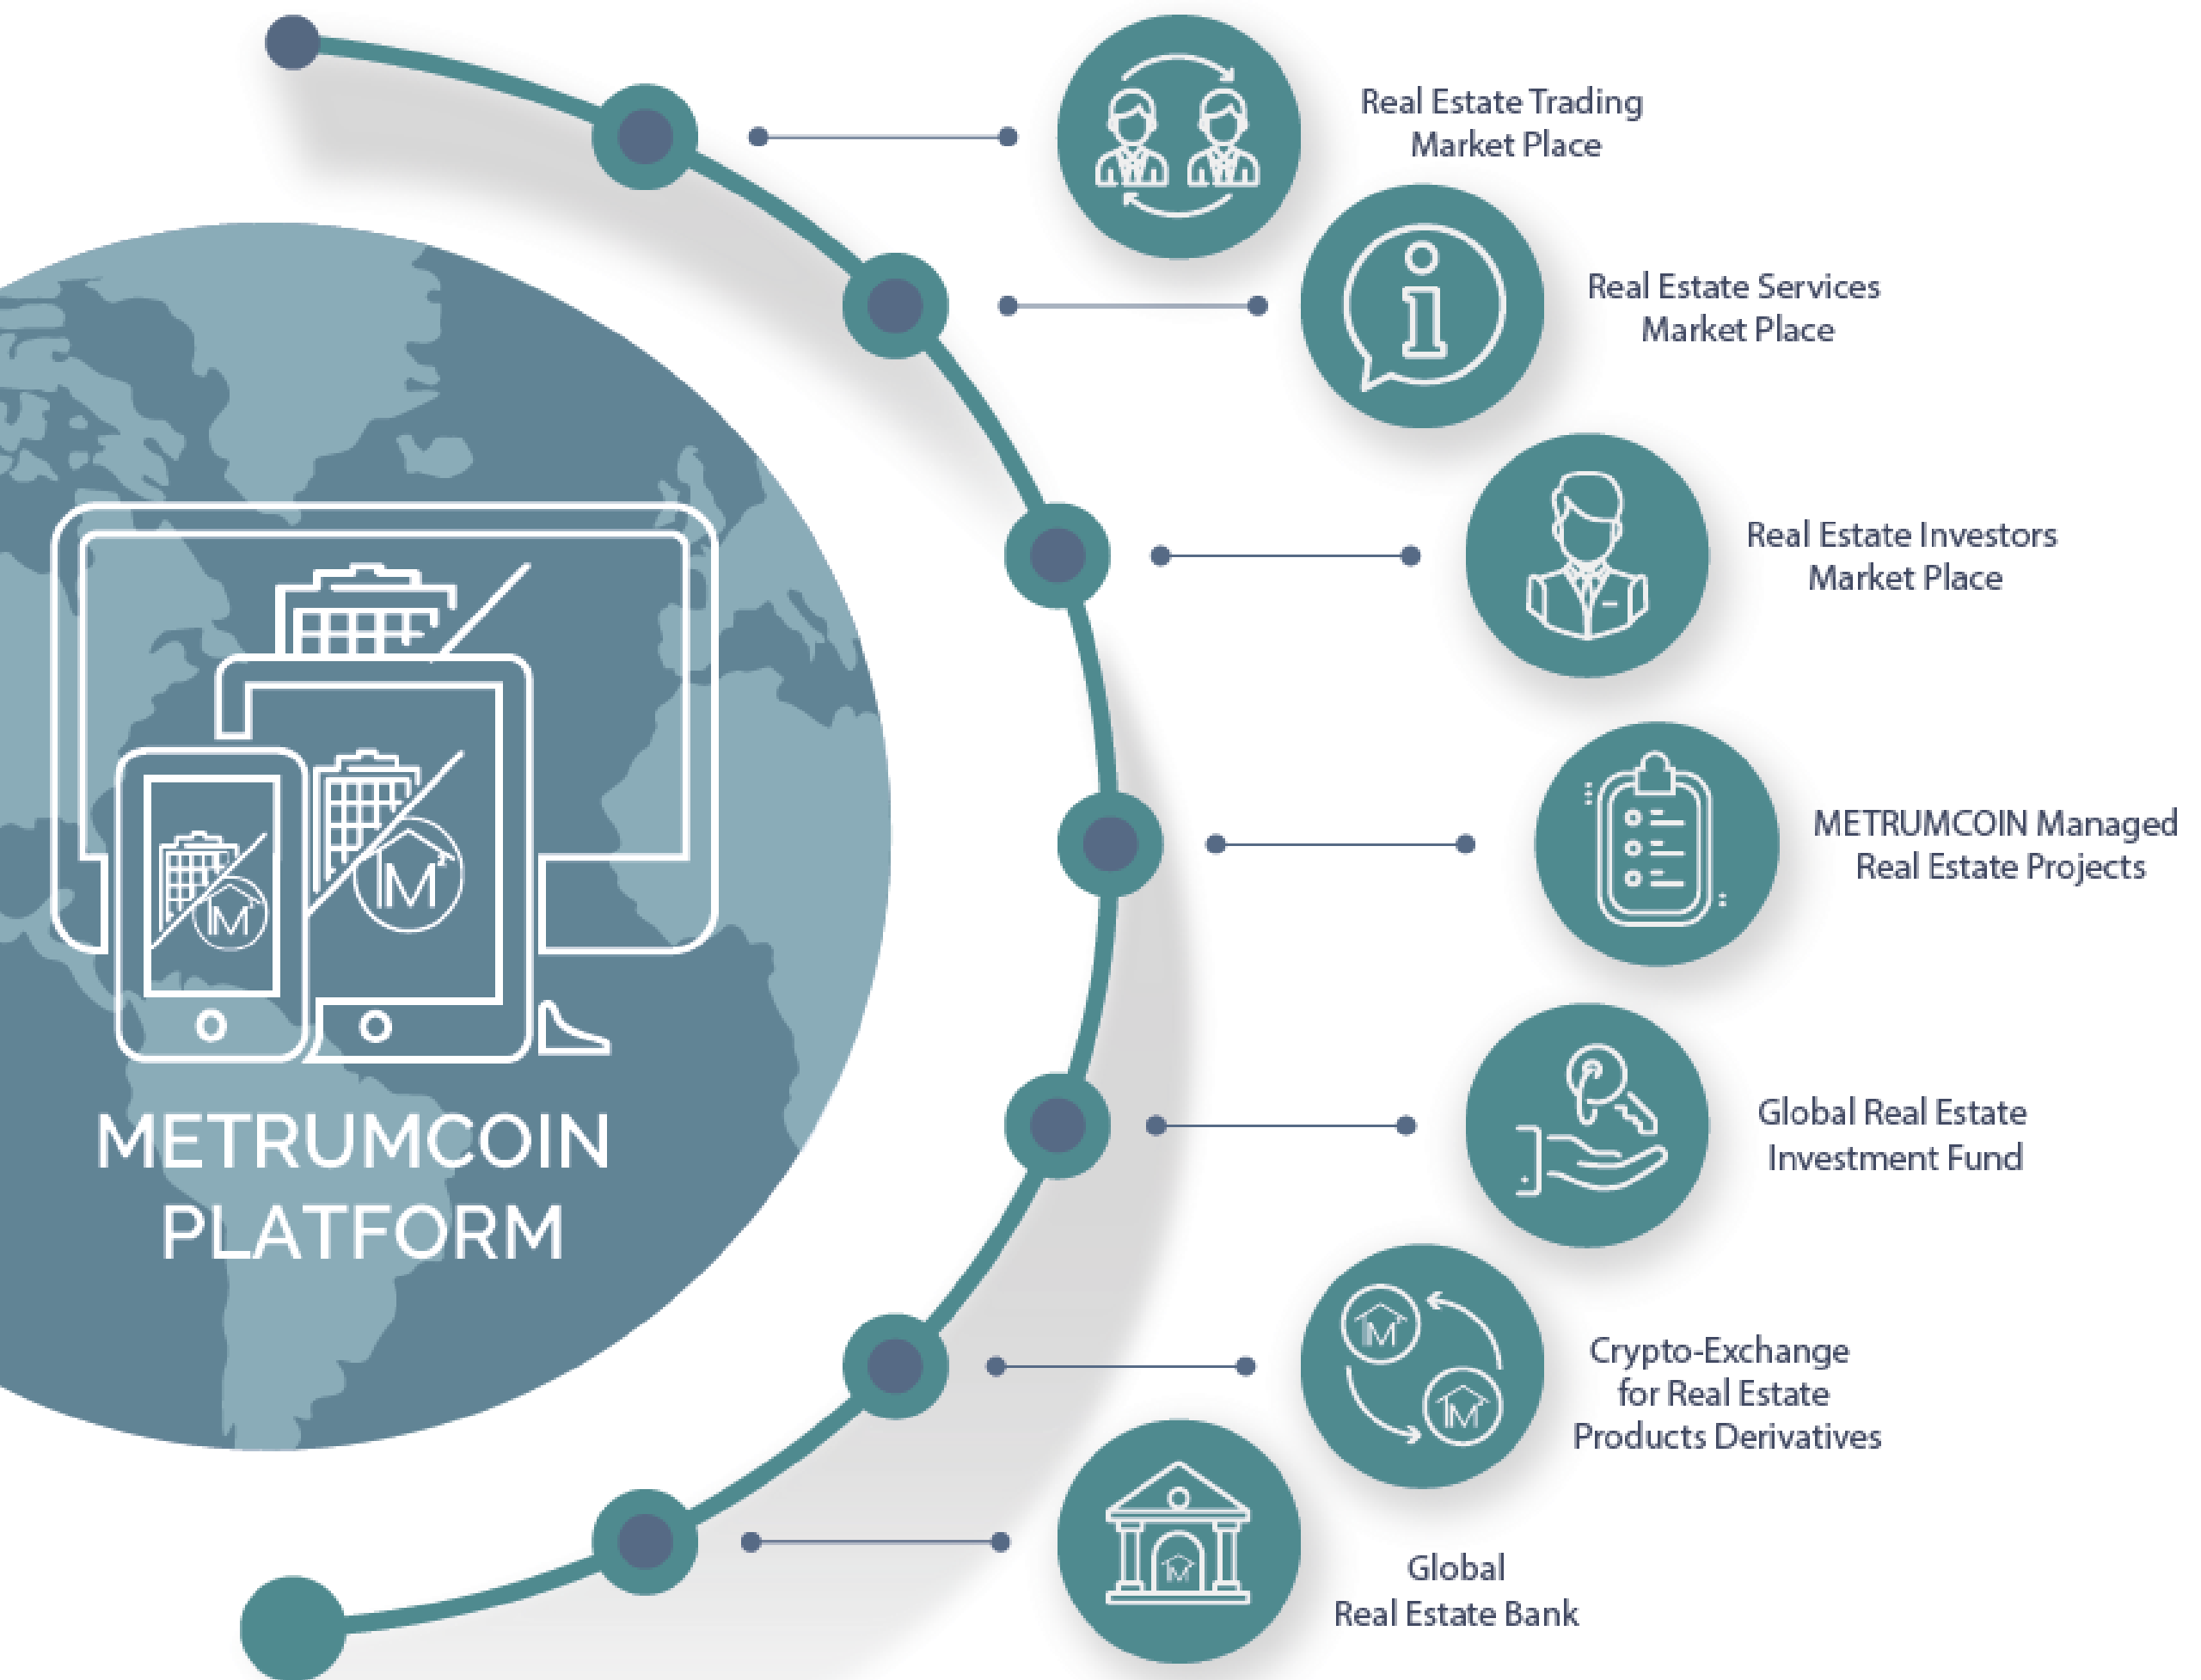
METRUMCOIN PLATFORM

Real Estate Trading Market Place

Real Estate Services Market Place

Real Estate Investors Market Place

METRUMCOIN Managed Real Estate Projects

Global Real Estate Investment Fund

Crypto-Exchange for Real Estate Products Derivatives

Global Real Estate Bank